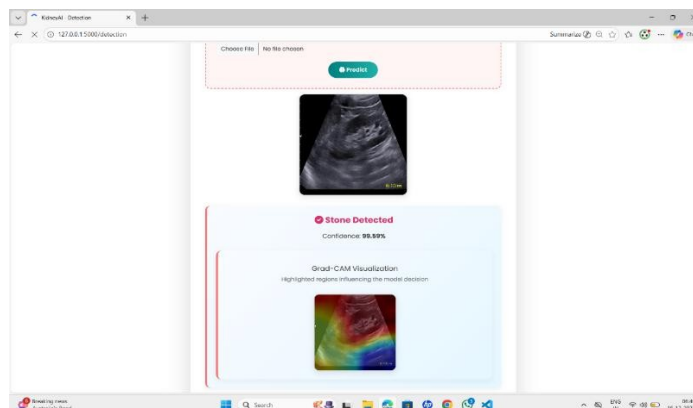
KidneyAI · Detection
127.0.0.1:5000/detection
Summarize

Choose File | No file chosen

Predict

Stone Detected

Confidence: 99.59%

Grad-CAM Visualization

Highlighted regions influencing the model decision

Breaking news
Search
ENG